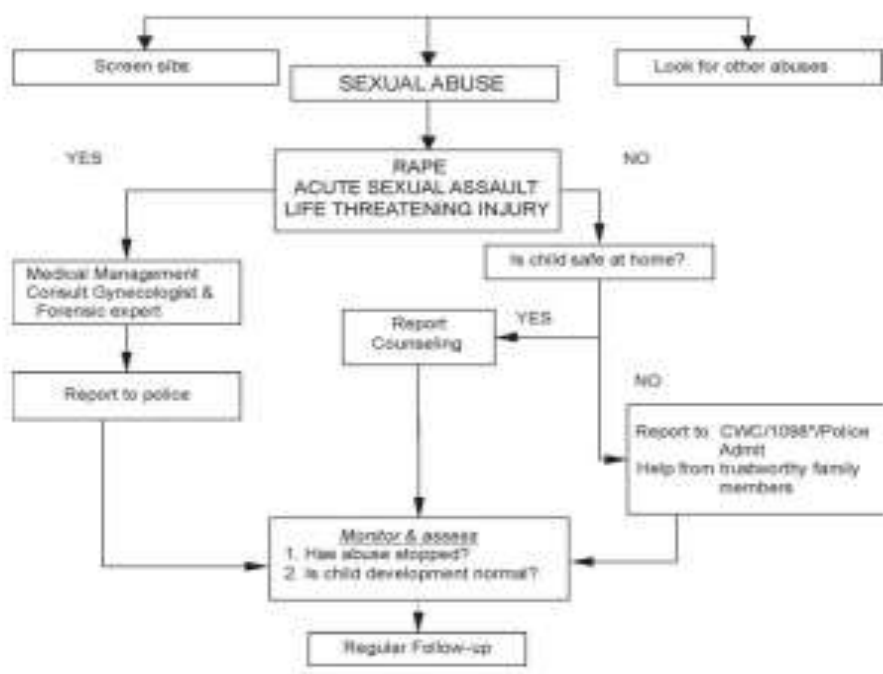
Screen sibs

SEXUAL ABUSE

Look for other abuses

YES

RAPE
ACUTE SEXUAL ASSAULT
LIFE THREATENING INJURY

NO

Medical Management
Consult Gynecologist &
Forensic expert

Is child safe at home?

Report
Counseling

YES

Report to police

NO

Report to CWC/1098*/Police
Admit
Help from trustworthy family members

*Monitor & assess*
1. Has abuse stopped?
2. Is child development normal?

Regular Follow-up